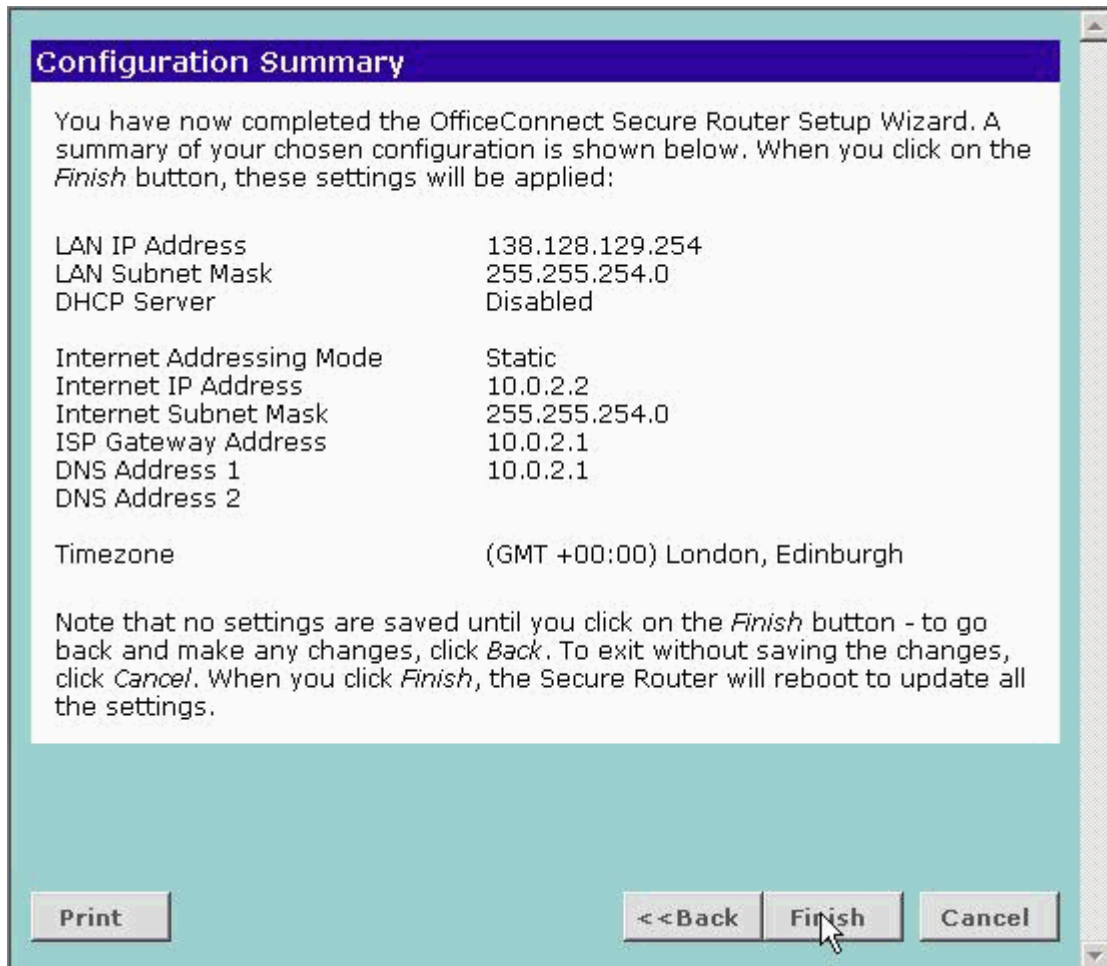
Configuration Summary

You have now completed the OfficeConnect Secure Router Setup Wizard. A summary of your chosen configuration is shown below. When you click on the Finish button, these settings will be applied:

| | |
|---|---|
| LAN IP Address | 138.128.129.254 |
| LAN Subnet Mask | 255.255.254.0 |
| DHCP Server | Disabled |
| Internet Addressing Mode | Static |
| Internet IP Address | 10.0.2.2 |
| Internet Subnet Mask | 255.255.254.0 |
| ISP Gateway Address | 10.0.2.1 |
| DNS Address 1 | 10.0.2.1 |
| DNS Address 2 | |
| Timezone | (GMT +00:00) London, Edinburgh |

Note that no settings are saved until you click on the Finish button - to go back and make any changes, click Back. To exit without saving the changes, click Cancel. When you click Finish, the Secure Router will reboot to update all the settings.

Print

<<Back

Finish

Cancel